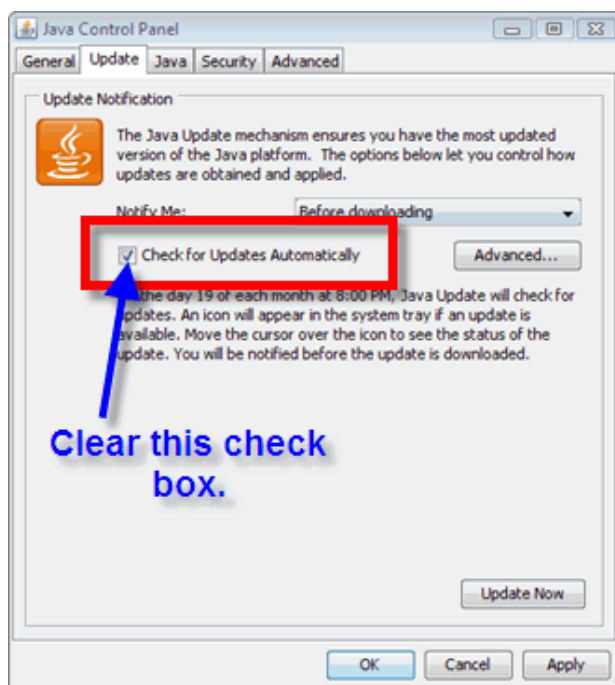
Java Control Panel

General Update Java Security Advanced

Update Notification

The Java Update mechanism ensures you have the most updated version of the Java platform. The options below let you control how updates are obtained and applied.

Notify Me: Before downloading

Check for Updates Automatically

Advanced...

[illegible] the day 19 of each month at 8:00 PM, Java Update will check for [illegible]pdates. An icon will appear in the system tray if an update is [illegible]vailable. Move the cursor over the icon to see the status of the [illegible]pdate. You will be notified before the update is downloaded.

Clear this check box.

Update Now

OK Cancel Apply